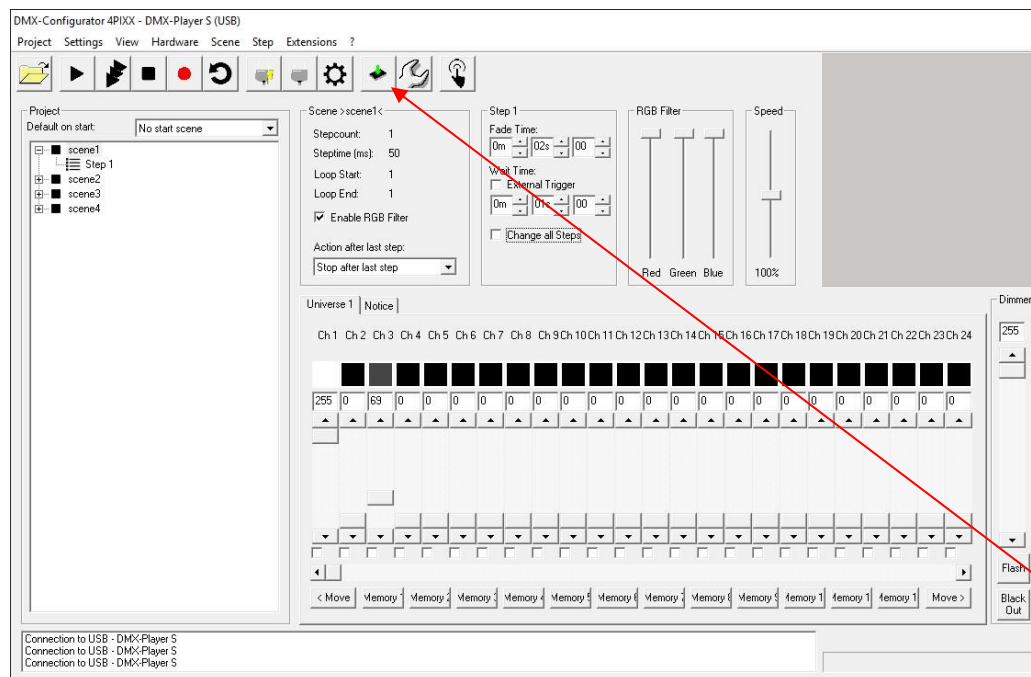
DMX-Configurator 4PIXX - DMX-Player S (USB)

Project Settings View Hardware Scene Step Extensions ?

Project
Default on start: No start scene

scene1
Step 1
scene2
scene3
scene4

Scene >scene1<
Stepcount: 1
Steptime (ms): 50
Loop Start: 1
Loop End: 1
Enable RGB Filter
Action after last step:
Stop after last step

Step 1
Fade Time:
0m 02s 00
Wait Time:
External Trigger
0m 01s 00
Change all Steps

RGB Filter
Red Green Blue

Speed
100%

Universe 1 Notice

| Ch 1 | Ch 2 | Ch 3 | Ch 4 | Ch 5 | Ch 6 | Ch 7 | Ch 8 | Ch 9 | Ch 10 | Ch 11 | Ch 12 | Ch 13 | Ch 14 | Ch 15 | Ch 16 | Ch 17 | Ch 18 | Ch 19 | Ch 20 | Ch 21 | Ch 22 | Ch 23 | Ch 24 |
|---|---|---|---|---|---|---|---|---|---|---|---|---|---|---|---|---|---|---|---|---|---|---|---|
| 255 | 0 | 69 | 0 | 0 | 0 | 0 | 0 | 0 | 0 | 0 | 0 | 0 | 0 | 0 | 0 | 0 | 0 | 0 | 0 | 0 | 0 | 0 | 0 |

< Move Memory 1 Memory 2 Memory 3 Memory 4 Memory 5 Memory 6 Memory 7 Memory 8 Memory 9 Memory 1 Memory 1 Memory 1 Move >

Dimmer
255
Flash
Black Out

Connection to USB - DMX-Player S
Connection to USB - DMX-Player S
Connection to USB - DMX-Player S